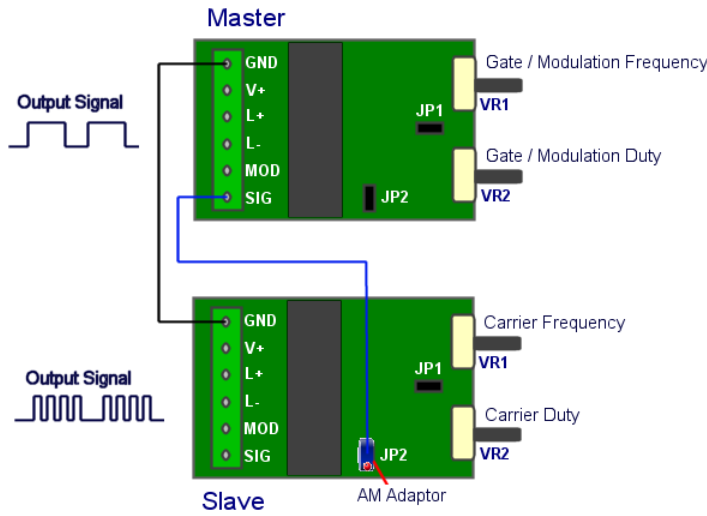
Master

Output Signal

GND
V+
L+
L-
MOD
SIG

JP1
JP2

Gate / Modulation Frequency
VR1
Gate / Modulation Duty
VR2

Output Signal

GND
V+
L+
L-
MOD
SIG

JP1
JP2

Carrier Frequency
VR1
Carrier Duty
VR2

Slave

AM Adaptor